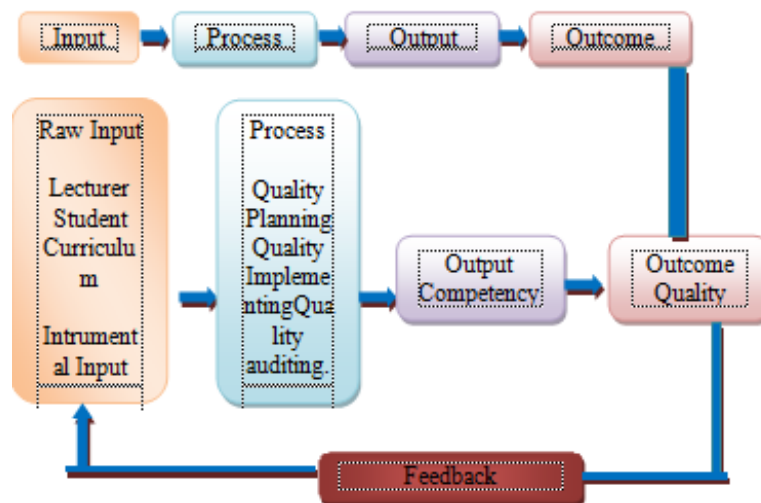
Input

Process

Output

Outcome

Raw Input

Lecturer Student Curriculum

Intrumental Input

Process

Quality Planning Quality ImplementingQuality auditing.

Output Competency

Outcome Quality

Feedback